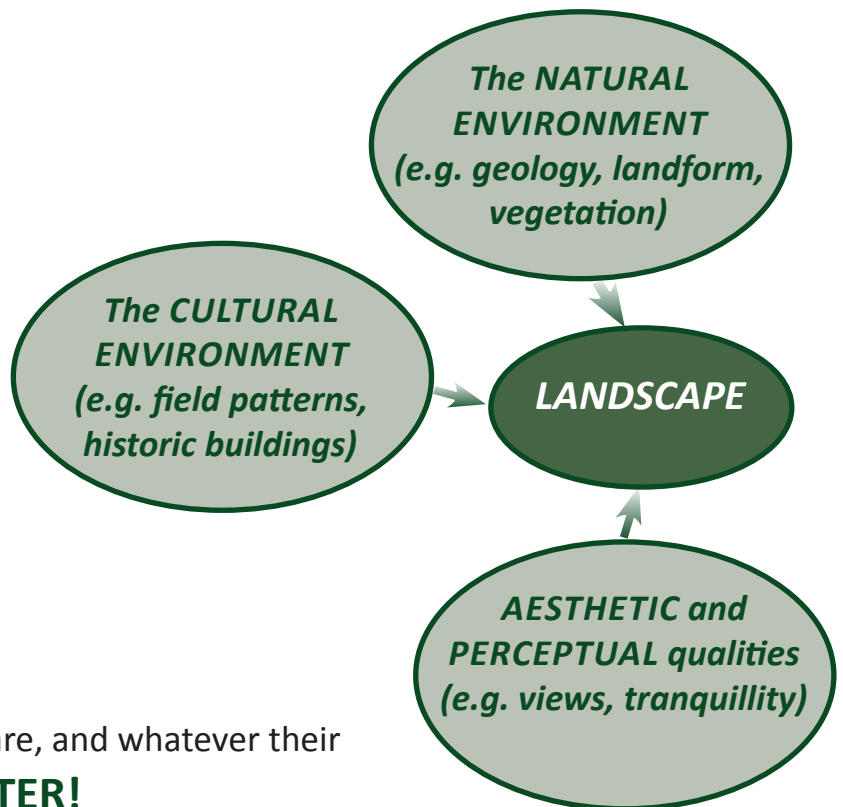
The NATURAL ENVIRONMENT (e.g. geology, landform, vegetation)

The CULTURAL ENVIRONMENT (e.g. field patterns, historic buildings)

LANDSCAPE

AESTHETIC and PERCEPTUAL qualities (e.g. views, tranquillity)

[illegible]re, and whatever their

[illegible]TER!